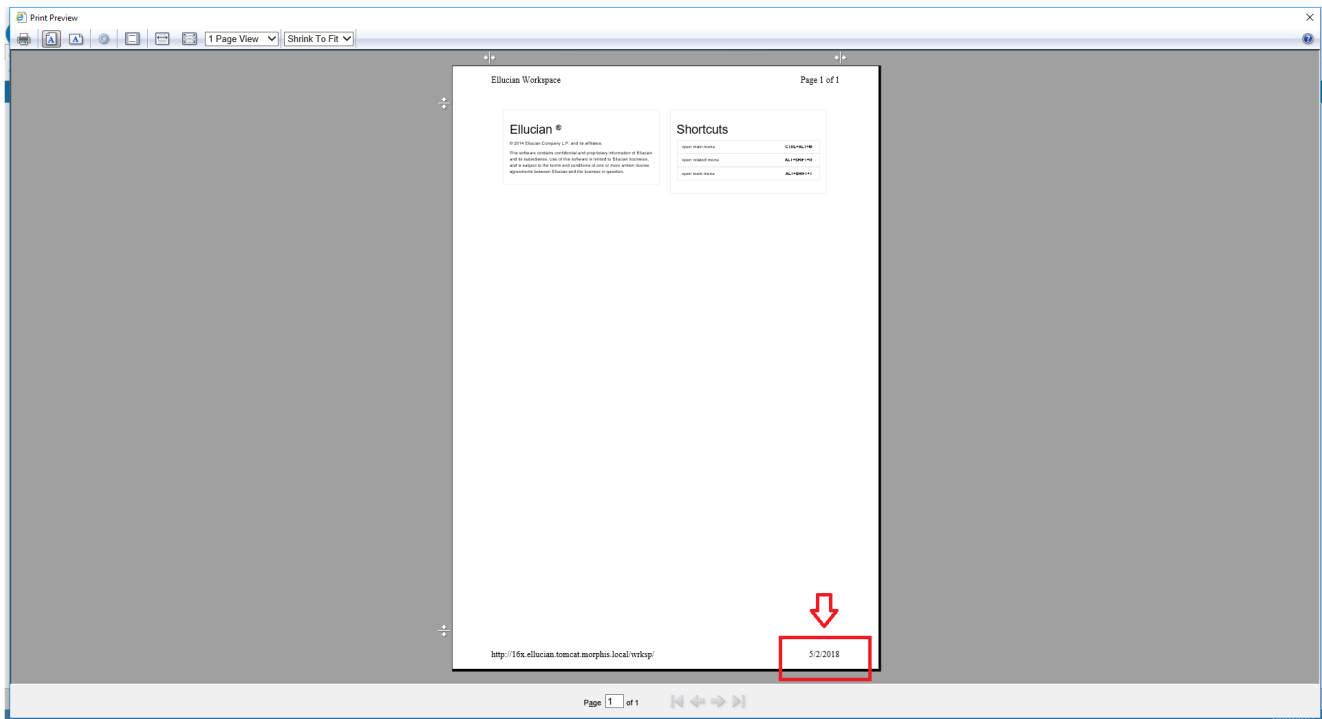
Print Preview

1 Page View
Shrink To Fit

Ellucian Workspace

Page 1 of 1

Ellucian ®

© 2014 Ellucian Company L.P. and its affiliates.

This software contains confidential and proprietary information of Ellucian and its subsidiaries. Use of this software is limited to Ellucian licensees, and is subject to the terms and conditions of one or more written license agreements between Ellucian and the licensee in question.

Shortcuts

| open main menu | CTRL+ALT+M |
|---|---|
| open related menu | ALT+SHIFT+R |
| open tools menu | ALT+SHIFT+T |

http://16x.ellucian.tomcat.morphis.local/wrksp/

5/2/2018

Page 1 of 1